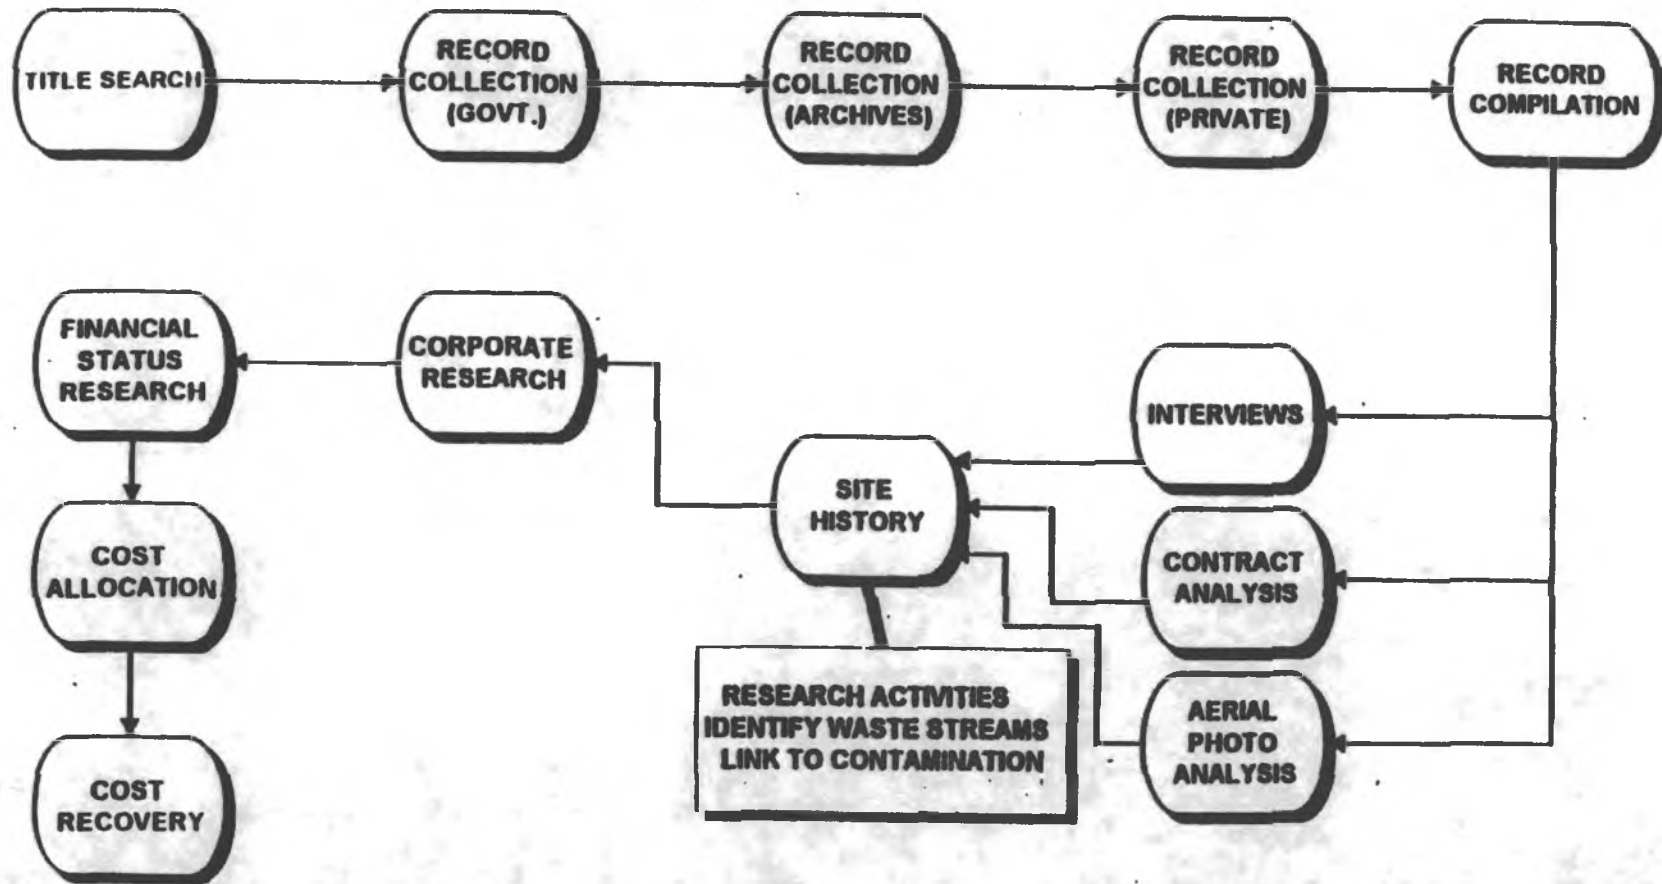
TITLE SEARCH

RECORD COLLECTION (GOVT.)

RECORD COLLECTION (ARCHIVES)

RECORD COLLECTION (PRIVATE)

RECORD COMPILATION

FINANCIAL STATUS RESEARCH

CORPORATE RESEARCH

INTERVIEWS

SITE HISTORY

CONTRACT ANALYSIS

AERIAL PHOTO ANALYSIS

RESEARCH ACTIVITIES
IDENTIFY WASTE STREAMS
LINK TO CONTAMINATION

COST ALLOCATION

COST RECOVERY